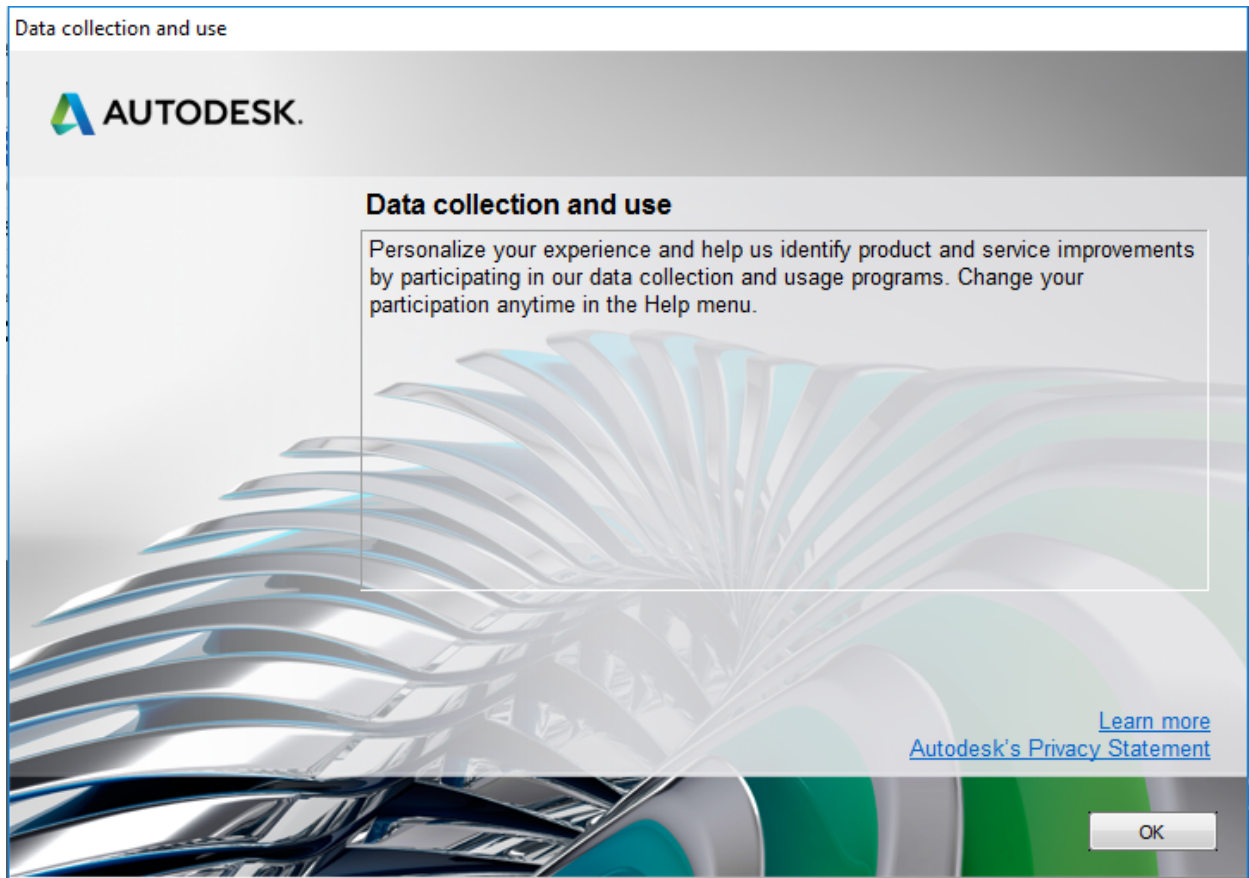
Data collection and use

AUTODESK.

Data collection and use

Personalize your experience and help us identify product and service improvements by participating in our data collection and usage programs. Change your participation anytime in the Help menu.

Learn more
Autodesk's Privacy Statement

OK